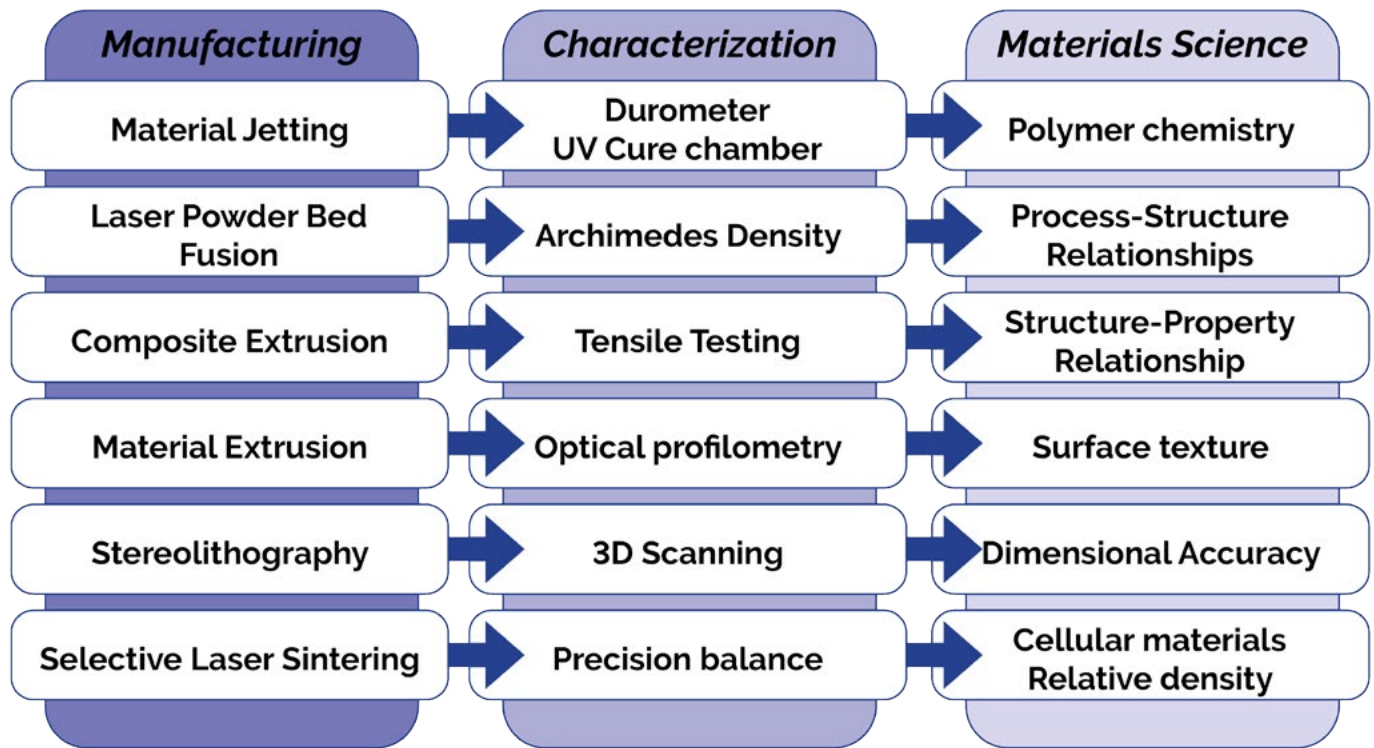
| Manufacturing | Characterization | Materials Science |
|---|---|---|
| Material Jetting | Durometer UV Cure chamber | Polymer chemistry |
| Laser Powder Bed Fusion | Archimedes Density | Process-Structure Relationships |
| Composite Extrusion | Tensile Testing | Structure-Property Relationship |
| Material Extrusion | Optical profilometry | Surface texture |
| Stereolithography | 3D Scanning | Dimensional Accuracy |
| Selective Laser Sintering | Precision balance | Cellular materials Relative density |